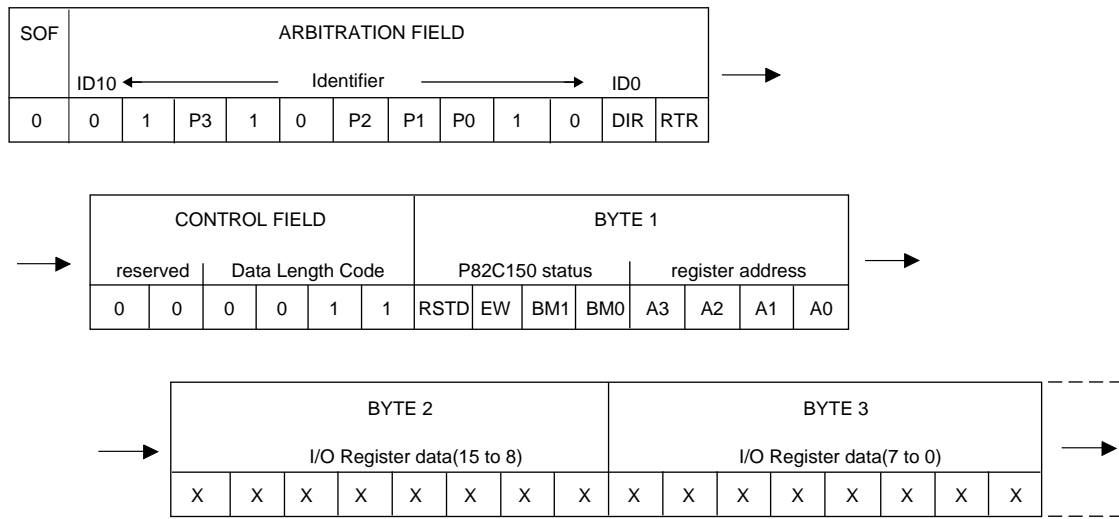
| SOF | ARBITRATION FIELD | | | | | | | | | | | |
|---|---|---|---|---|---|---|---|---|---|---|---|---|
| | ID10 ← | | | | Identifier | | | | | → | ID0 | |
| 0 | 0 | 1 | P3 | 1 | 0 | P2 | P1 | P0 | 1 | 0 | DIR | RTR |

| CONTROL FIELD | | | | | | BYTE 1 | | | | | | | |
|---|---|---|---|---|---|---|---|---|---|---|---|---|---|
| reserved | | Data Length Code | | | | P82C150 status | | | | register address | | | |
| 0 | 0 | 0 | 0 | 1 | 1 | RSTD | EW | BM1 | BM0 | A3 | A2 | A1 | A0 |

| BYTE 2 | | | | | | | | BYTE 3 | | | | | | | |
|---|---|---|---|---|---|---|---|---|---|---|---|---|---|---|---|
| I/O Register data(15 to 8) | | | | | | | | I/O Register data(7 to 0) | | | | | | | |
| X | X | X | X | X | X | X | X | X | X | X | X | X | X | X | X |